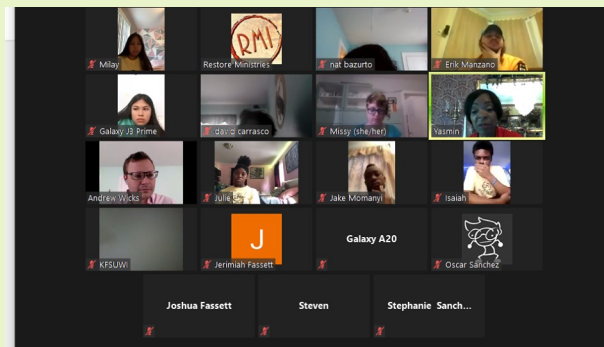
Milay

RMI

Restore Ministries

nat bazurto

Erik Manzano

Galaxy J3 Prime

david carrasco

Missy (she/her)

Yasmin

Andrew Wicks

Julie

Jake Momanyi

Isaiah

KFSUWI

J

Jerimiah Fassett

Galaxy A20

Oscar Sanchez

Joshua Fassett

Steven

Stephanie Sanch...